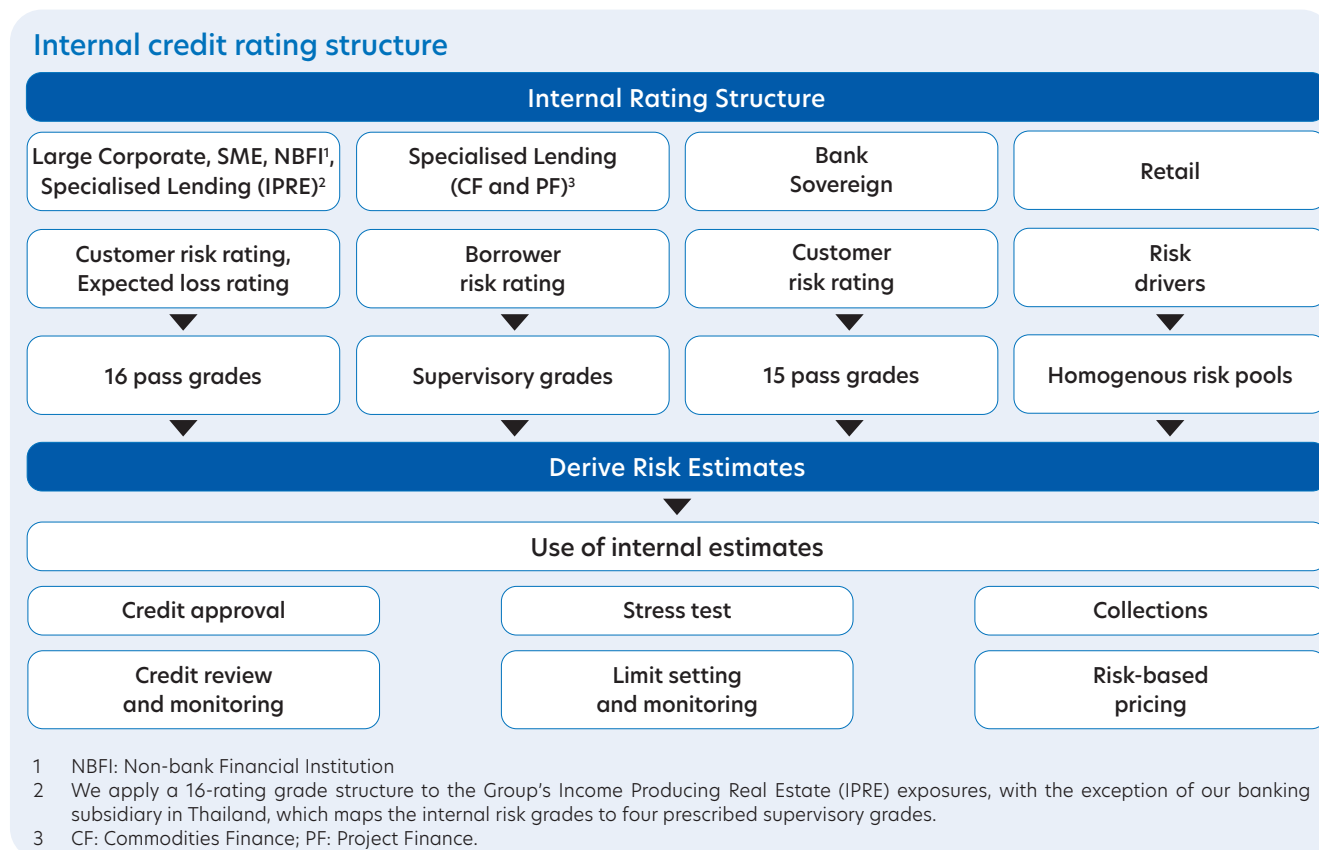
Internal credit rating structure

Internal Rating Structure

Large Corporate, SME, NBFI$^1$, Specialised Lending (IPRE)$^2$

Specialised Lending (CF and PF)$^3$

Bank Sovereign

Retail

Customer risk rating, Expected loss rating

Borrower risk rating

Customer risk rating

Risk drivers

16 pass grades

Supervisory grades

15 pass grades

Homogenous risk pools

Derive Risk Estimates

Use of internal estimates

Credit approval

Stress test

Collections

Credit review and monitoring

Limit setting and monitoring

Risk-based pricing

1 NBFI: Non-bank Financial Institution
2 We apply a 16-rating grade structure to the Group's Income Producing Real Estate (IPRE) exposures, with the exception of our banking subsidiary in Thailand, which maps the internal risk grades to four prescribed supervisory grades.
3 CF: Commodities Finance; PF: Project Finance.